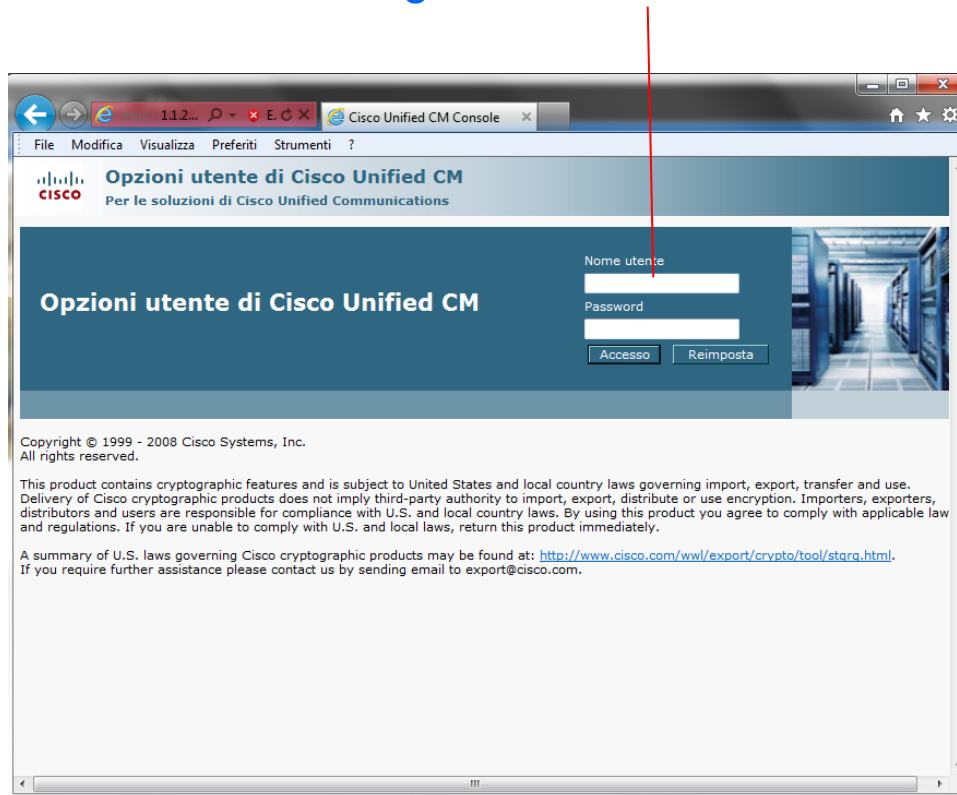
1.1.2... E. Cisco Unified CM Console

File Modifica Visualizza Preferiti Strumenti ?

cisco

Opzioni utente di Cisco Unified CM

Per le soluzioni di Cisco Unified Communications

Opzioni utente di Cisco Unified CM

Nome utente

Password

Accesso Reimposta

Copyright © 1999 - 2008 Cisco Systems, Inc.
All rights reserved.

This product contains cryptographic features and is subject to United States and local country laws governing import, export, transfer and use. Delivery of Cisco cryptographic products does not imply third-party authority to import, export, distribute or use encryption. Importers, exporters, distributors and users are responsible for compliance with U.S. and local country laws. By using this product you agree to comply with applicable law and regulations. If you are unable to comply with U.S. and local laws, return this product immediately.

A summary of U.S. laws governing Cisco cryptographic products may be found at: http://www.cisco.com/wwl/export/crypto/tool/stqrg.html.
If you require further assistance please contact us by sending email to export@cisco.com.